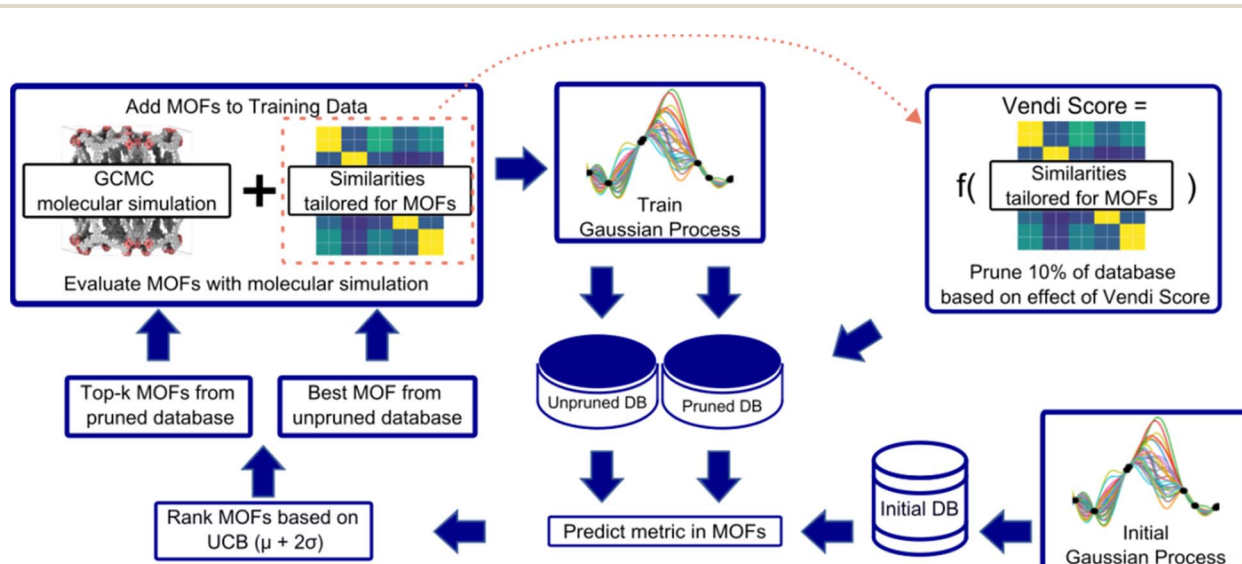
Add MOFs to Training Data

GCMC molecular simulation

+

Similarities tailored for MOFs

Evaluate MOFs with molecular simulation

Train Gaussian Process

Vendi Score =

f( Similarities tailored for MOFs )

Prune 10% of database based on effect of Vendi Score

Unpruned DB

Pruned DB

Top-k MOFs from pruned database

Best MOF from unpruned database

Rank MOFs based on UCB ($\mu + 2\sigma$)

Predict metric in MOFs

Initial DB

Initial Gaussian Process